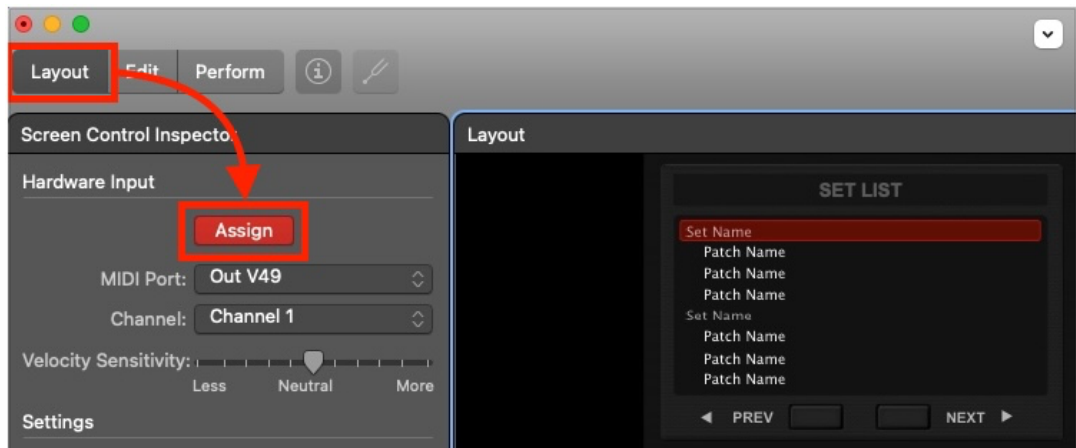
Layout
Edit
Perform

Screen Control Inspector

Hardware Input

Assign

MIDI Port: Out V49

Channel: Channel 1

Velocity Sensitivity:

Less Neutral More

Settings

Layout

SET LIST

Set Name
Patch Name
Patch Name
Patch Name
Set Name
Patch Name
Patch Name
Patch Name

◀ PREV NEXT ▶